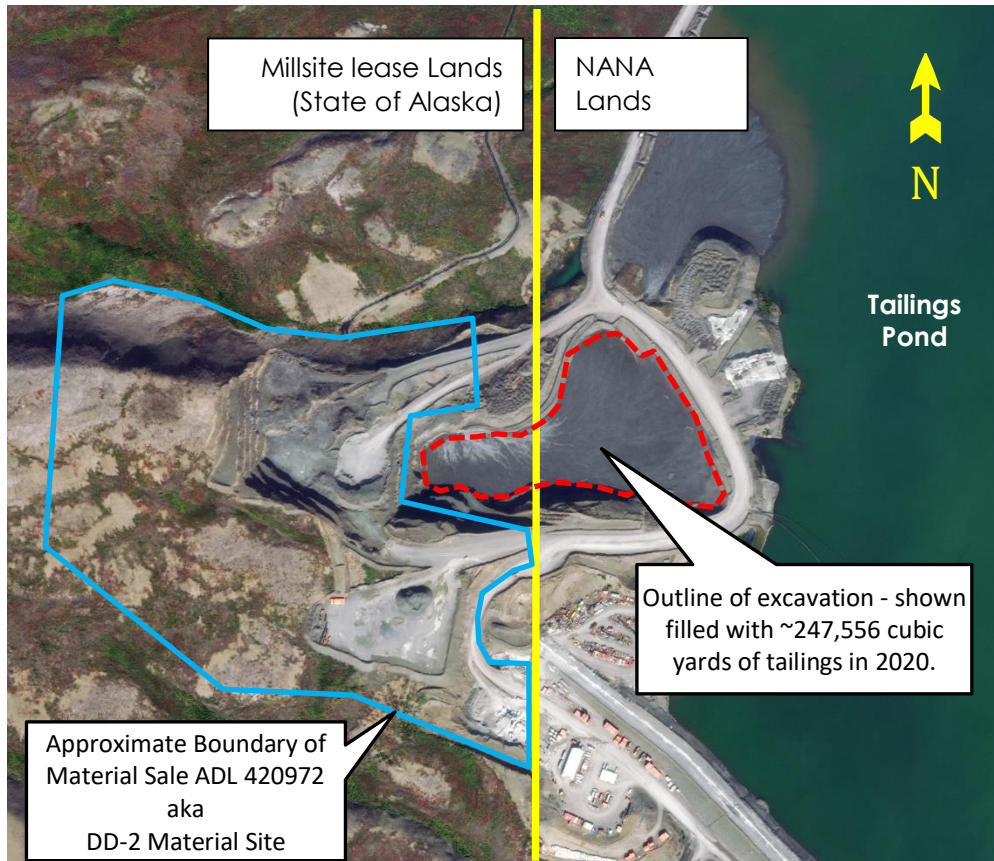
Millsite lease Lands (State of Alaska)

NANA Lands

N

Tailings Pond

Outline of excavation - shown filled with ~247,556 cubic yards of tailings in 2020.

Approximate Boundary of Material Sale ADL 420972 aka DD-2 Material Site